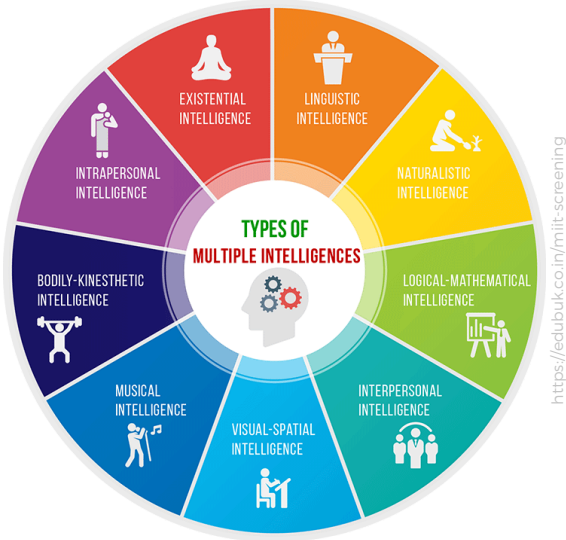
TYPES OF
MULTIPLE INTELLIGENCES

EXISTENTIAL INTELLIGENCE

LINGUISTIC INTELLIGENCE

NATURALISTIC INTELLIGENCE

LOGICAL-MATHEMATICAL INTELLIGENCE

INTERPERSONAL INTELLIGENCE

VISUAL-SPATIAL INTELLIGENCE

MUSICAL INTELLIGENCE

BODILY-KINESTHETIC INTELLIGENCE

INTRAPERSONAL INTELLIGENCE

https://edubuk.co.in/mit-screening